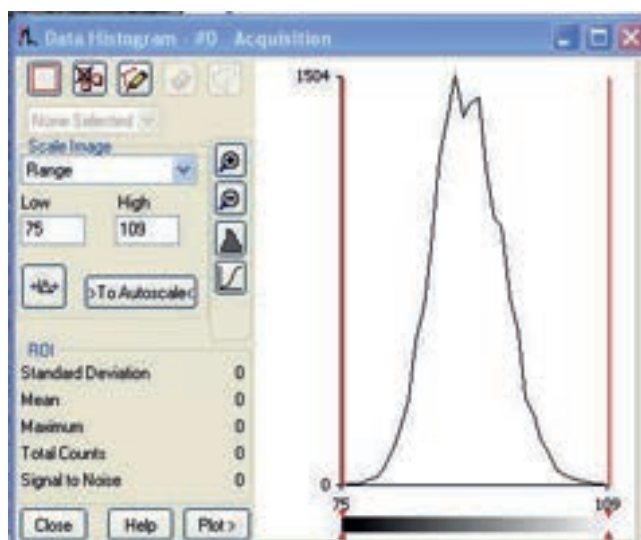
Data Histogram - #0 Acquisition

None Selected

Scale Image

Range

Low

75

High

109

>To Autoscale<

ROI

Standard Deviation 0

Mean 0

Maximum 0

Total Counts 0

Signal to Noise 0

Close

Help

Plot>

1504

0

75

109